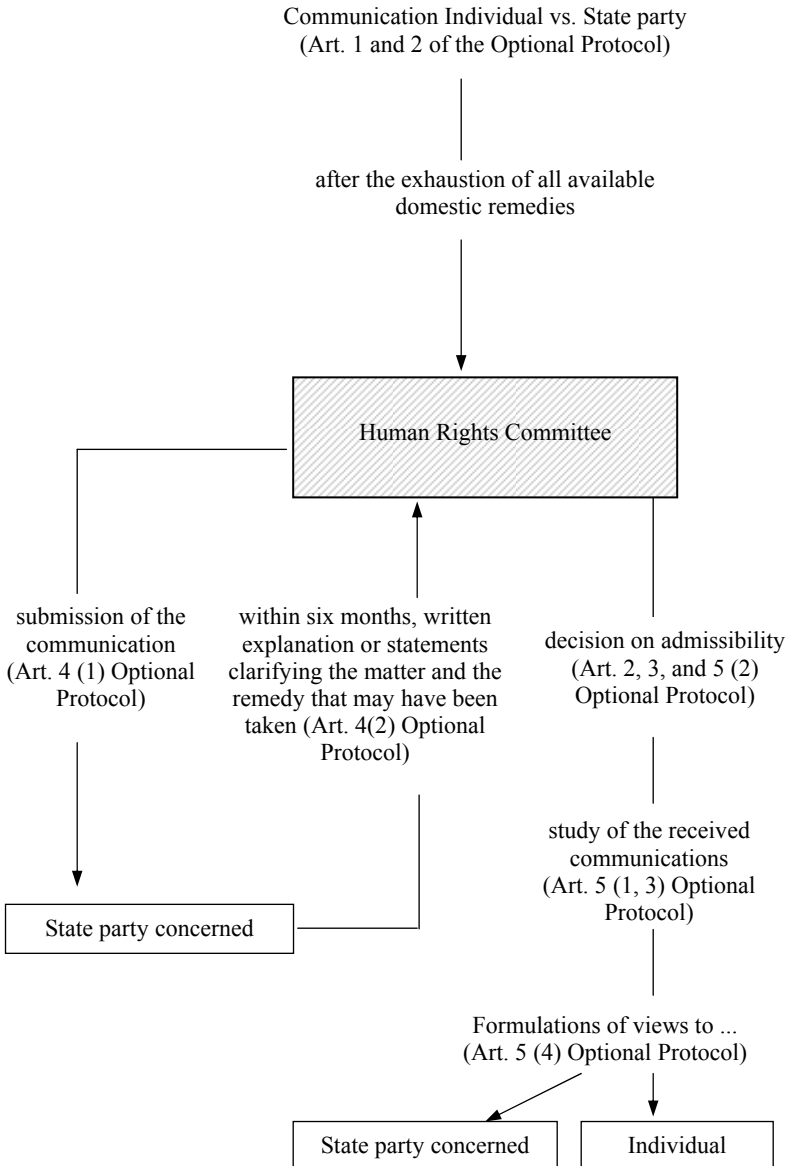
Communication Individual vs. State party
(Art. 1 and 2 of the Optional Protocol)

after the exhaustion of all available domestic remedies

Human Rights Committee

submission of the communication (Art. 4 (1) Optional Protocol)

within six months, written explanation or statements clarifying the matter and the remedy that may have been taken (Art. 4(2) Optional Protocol)

decision on admissibility (Art. 2, 3, and 5 (2) Optional Protocol)

study of the received communications (Art. 5 (1, 3) Optional Protocol)

State party concerned

Formulations of views to ... (Art. 5 (4) Optional Protocol)

State party concerned

Individual